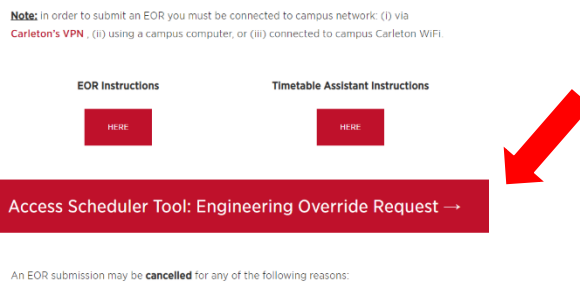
**Note:** in order to submit an EOR you must be connected to campus network: (i) via Carleton's VPN , (ii) using a campus computer, or (iii) connected to campus Carleton WiFi

EOR Instructions

HERE

Timetable Assistant Instructions

HERE

Access Scheduler Tool: Engineering Override Request →

An EOR submission may be **cancelled** for any of the following reasons: